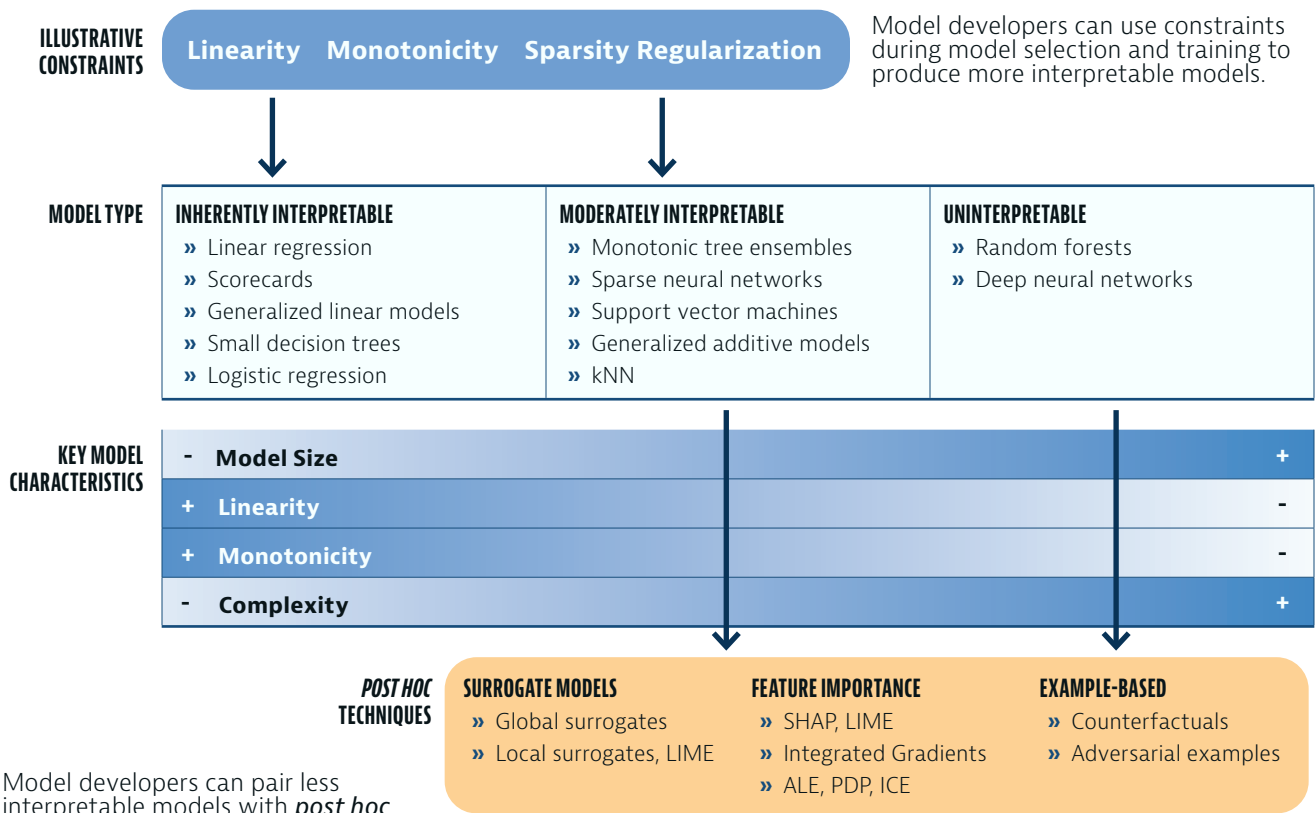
ILLUSTRATIVE CONSTRAINTS

Linearity Monotonicity Sparsity Regularization

Model developers can use constraints during model selection and training to produce more interpretable models.

MODEL TYPE

INHERENTLY INTERPRETABLE
» Linear regression
» Scorecards
» Generalized linear models
» Small decision trees
» Logistic regression

MODERATELY INTERPRETABLE
» Monotonic tree ensembles
» Sparse neural networks
» Support vector machines
» Generalized additive models
» kNN

UNINTERPRETABLE
» Random forests
» Deep neural networks

KEY MODEL CHARACTERISTICS

- Model Size +
+ Linearity -
+ Monotonicity -
- Complexity +

POST HOC TECHNIQUES

SURROGATE MODELS
» Global surrogates
» Local surrogates, LIME

FEATURE IMPORTANCE
» SHAP, LIME
» Integrated Gradients
» ALE, PDP, ICE

EXAMPLE-BASED
» Counterfactuals
» Adversarial examples

Model developers can pair less interpretable models with post hoc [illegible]